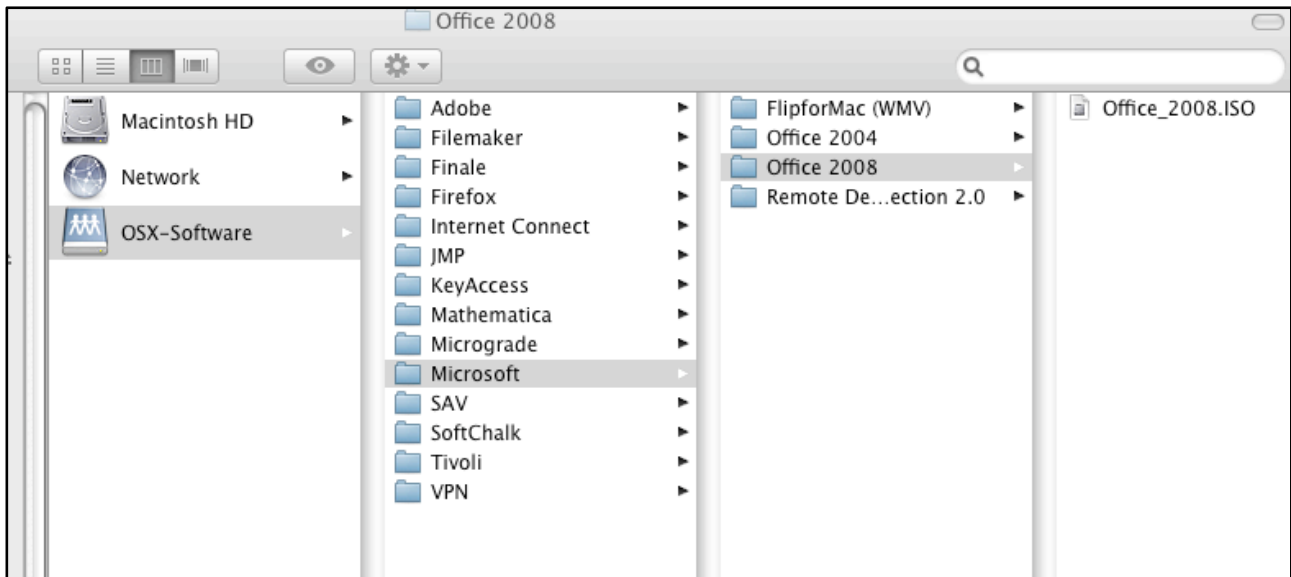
Office 2008

Macintosh HD
Network
OSX-Software

Adobe
Filemaker
Finale
Firefox
Internet Connect
JMP
KeyAccess
Mathematica
Micrograde
Microsoft
SAV
SoftChalk
Tivoli
VPN

FlipforMac (WMV)
Office 2004
Office 2008
Remote De...ection 2.0

Office_2008.ISO